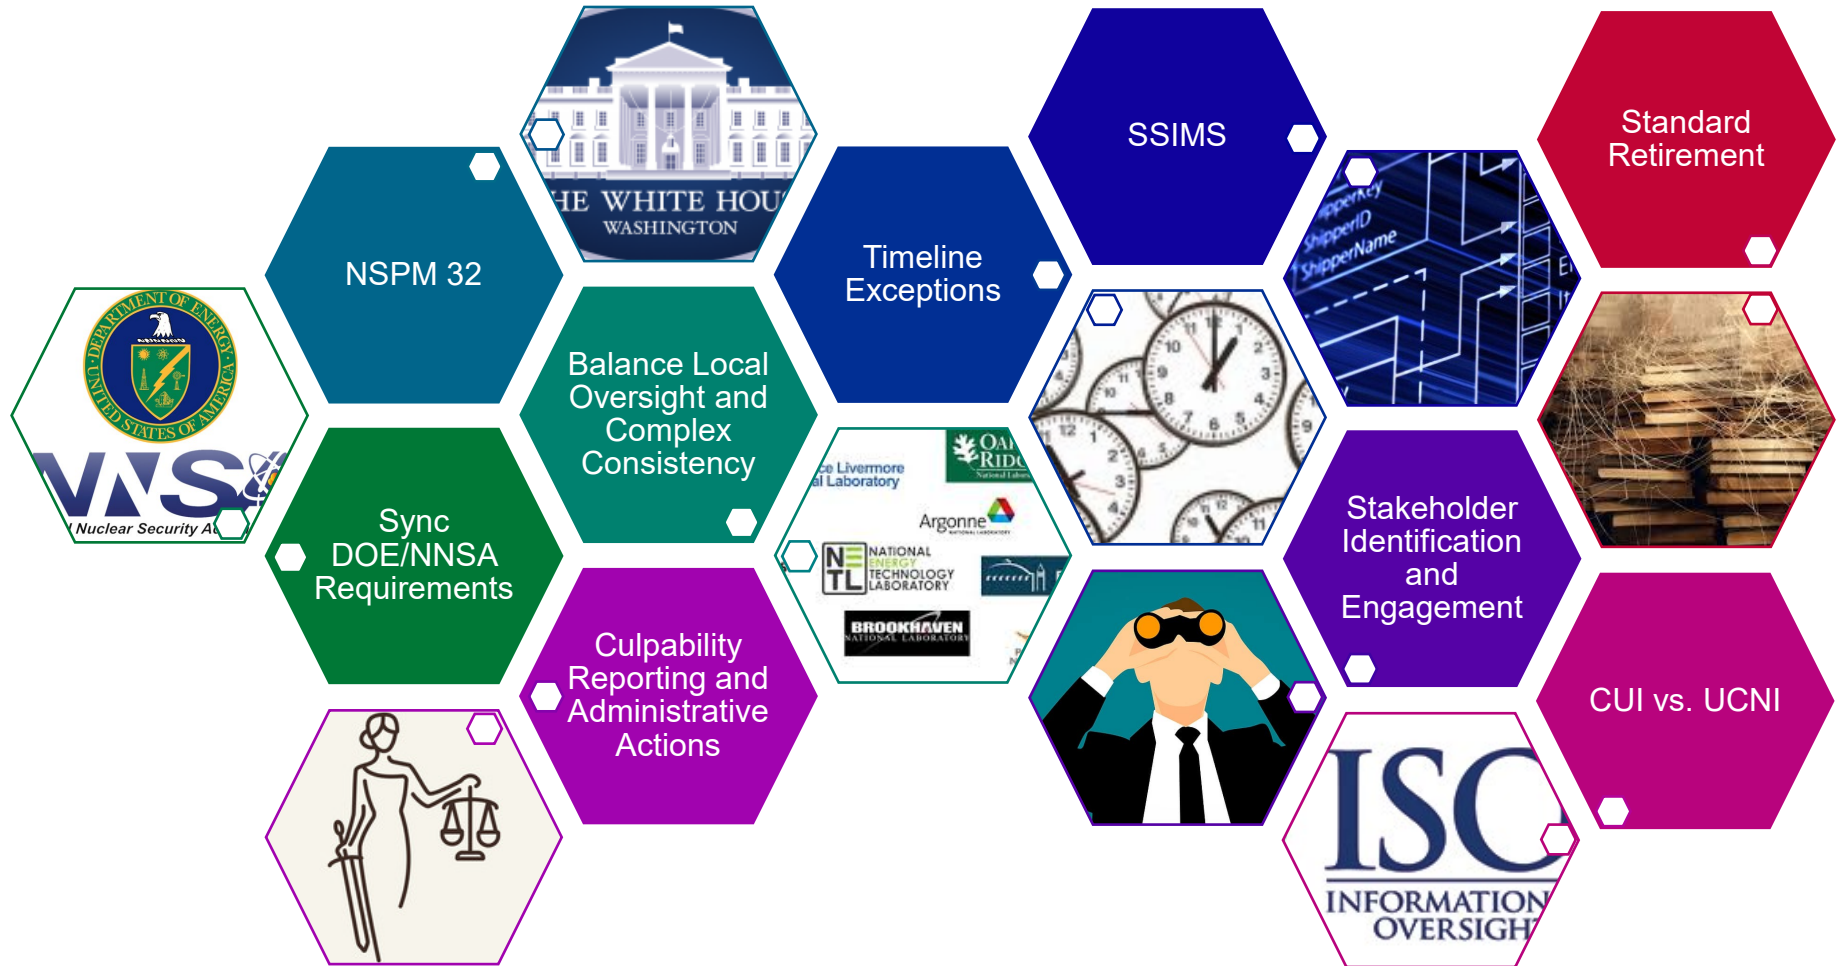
DEPARTMENT OF ENERGY
UNITED STATES OF AMERICA

NNSA
Nuclear Security Ad

NSPM 32

HE WHITE HOU
WASHINGTON

Sync DOE/NNSA Requirements

Balance Local Oversight and Complex Consistency

Culpability Reporting and Administrative Actions

Timeline Exceptions

ce Livermore
al Laboratory

OAK RIDG
National Labora

Argonne
NATIONAL LABORATORY

NATIONAL ENERGY TECHNOLOGY LABORATORY

BROOKHAVEN
NATIONAL LABORATORY

SSIMS

ShipperKey
ShipperID
ShipperName

Stakeholder Identification and Engagement

ISC
INFORMATION
OVERSIGH

Standard Retirement

CUI vs. UCNI